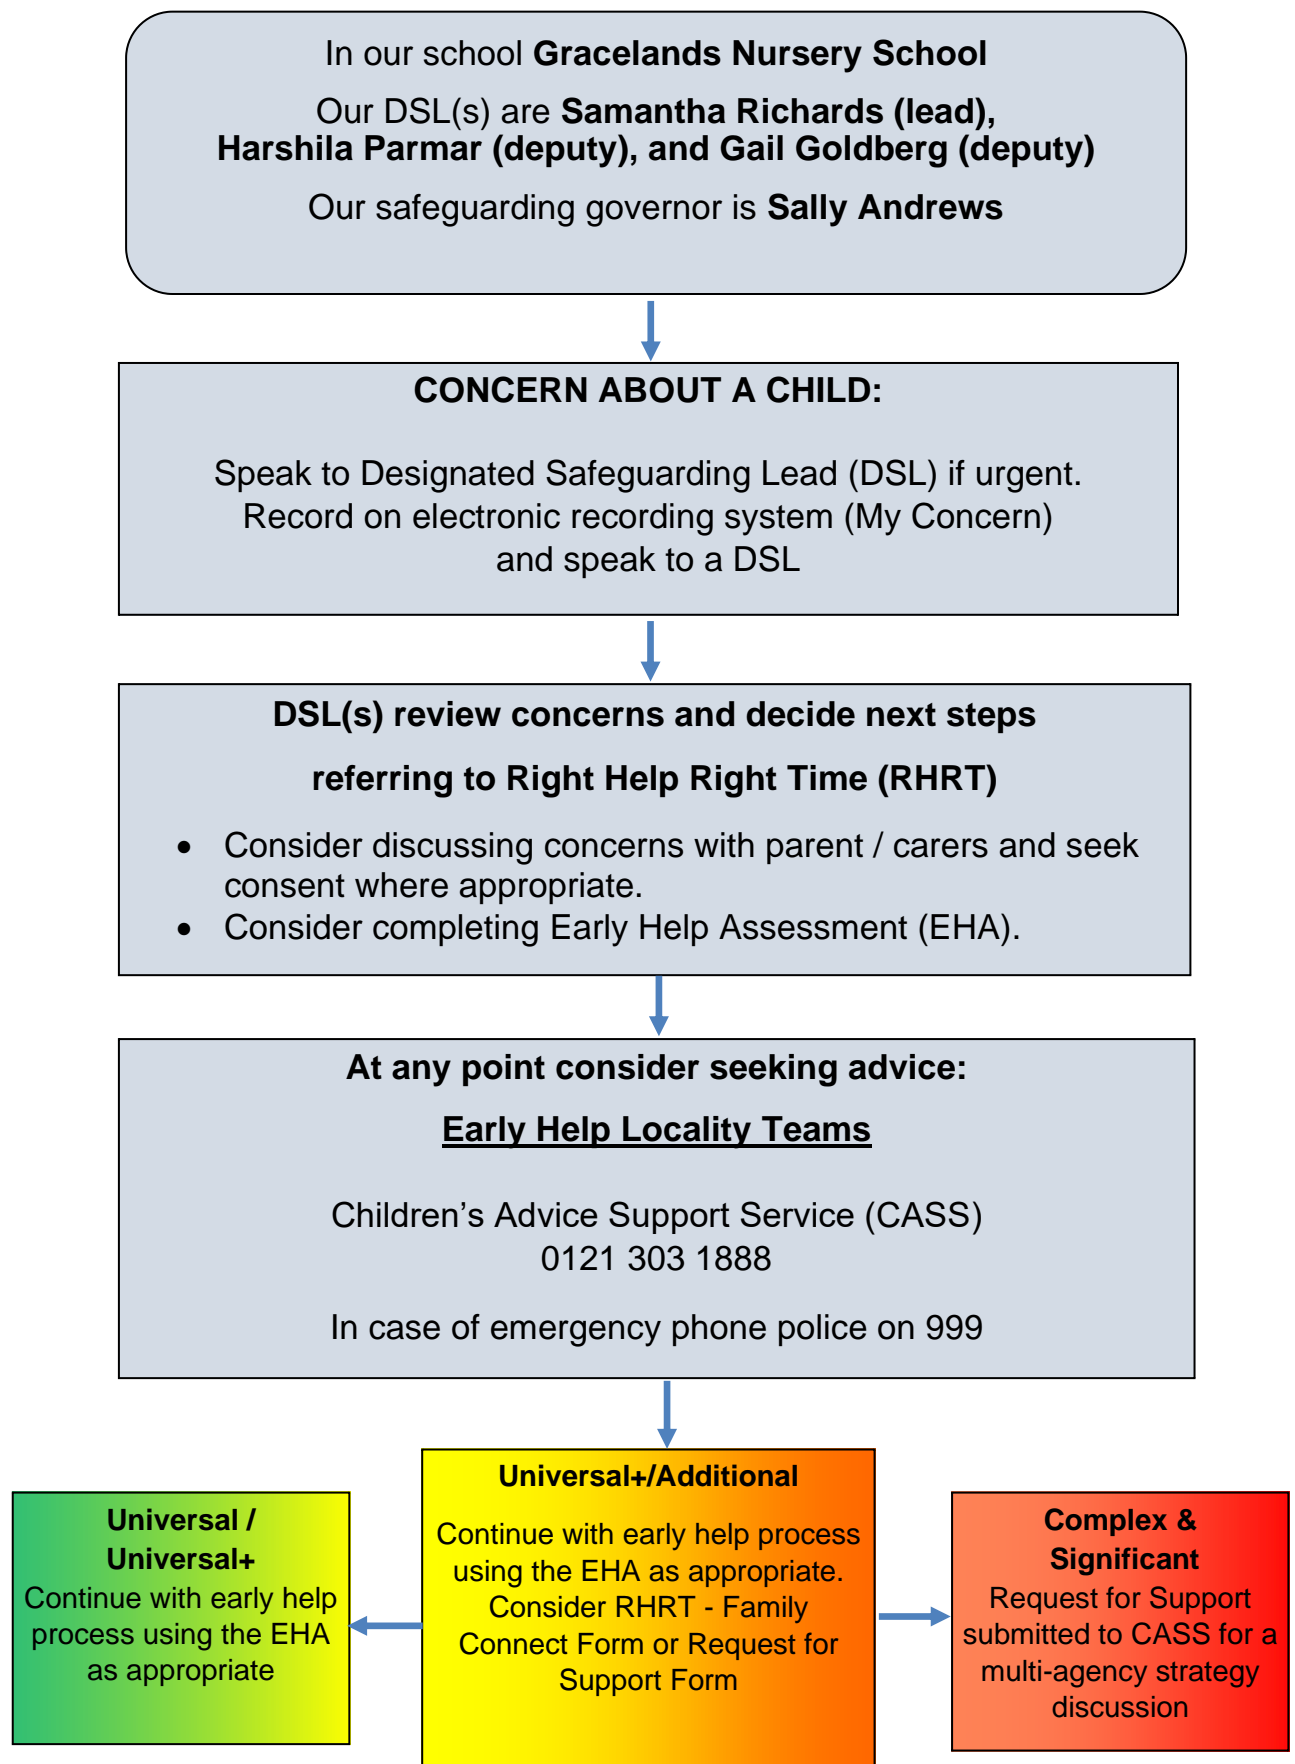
In our school **Gracelands Nursery School**

Our DSL(s) are **Samantha Richards (lead), Harshila Parmar (deputy), and Gail Goldberg (deputy)**

Our safeguarding governor is **Sally Andrews**

**CONCERN ABOUT A CHILD:**

Speak to Designated Safeguarding Lead (DSL) if urgent. Record on electronic recording system (My Concern) and speak to a DSL

**DSL(s) review concerns and decide next steps**

**referring to Right Help Right Time (RHRT)**

- Consider discussing concerns with parent / carers and seek consent where appropriate.
- Consider completing Early Help Assessment (EHA).

**At any point consider seeking advice:**

**Early Help Locality Teams**

Children's Advice Support Service (CASS) 0121 303 1888

In case of emergency phone police on 999

**Universal / Universal+**
Continue with early help process using the EHA as appropriate

**Universal+/Additional**
Continue with early help process using the EHA as appropriate. Consider RHRT - Family Connect Form or Request for Support Form

**Complex & Significant**
Request for Support submitted to CASS for a multi-agency strategy discussion